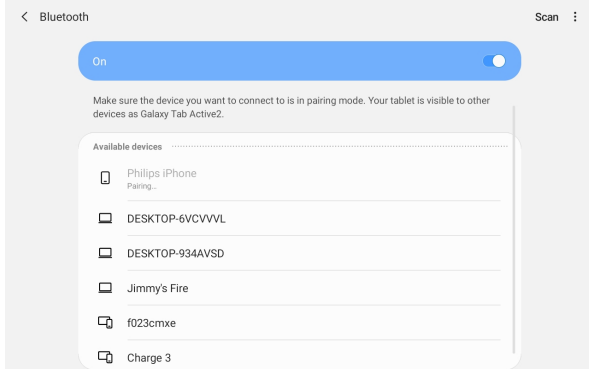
< Bluetooth

Scan

On

Make sure the device you want to connect to is in pairing mode. Your tablet is visible to other devices as Galaxy Tab Active2.

Available devices

Philips iPhone
Pairing...

DESKTOP-6VCVVVL

DESKTOP-934AVSD

Jimmy's Fire

f023cmxe

Charge 3